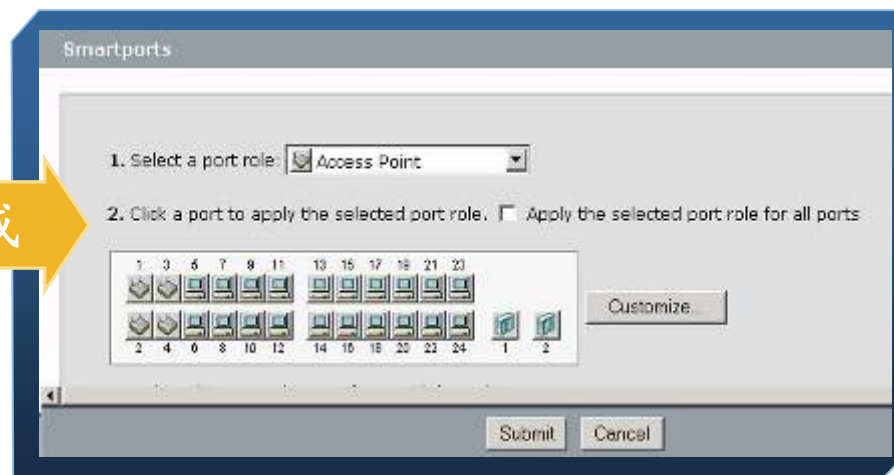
Smartports

1. Select a port role: Access Point

2. Click a port to apply the selected port role. Apply the selected port role for all ports

1 3 5 7 9 11 13 15 17 19 21 23

2 4 6 8 10 12 14 16 18 20 22 24 1 2

Customize...

Submit Cancel

成